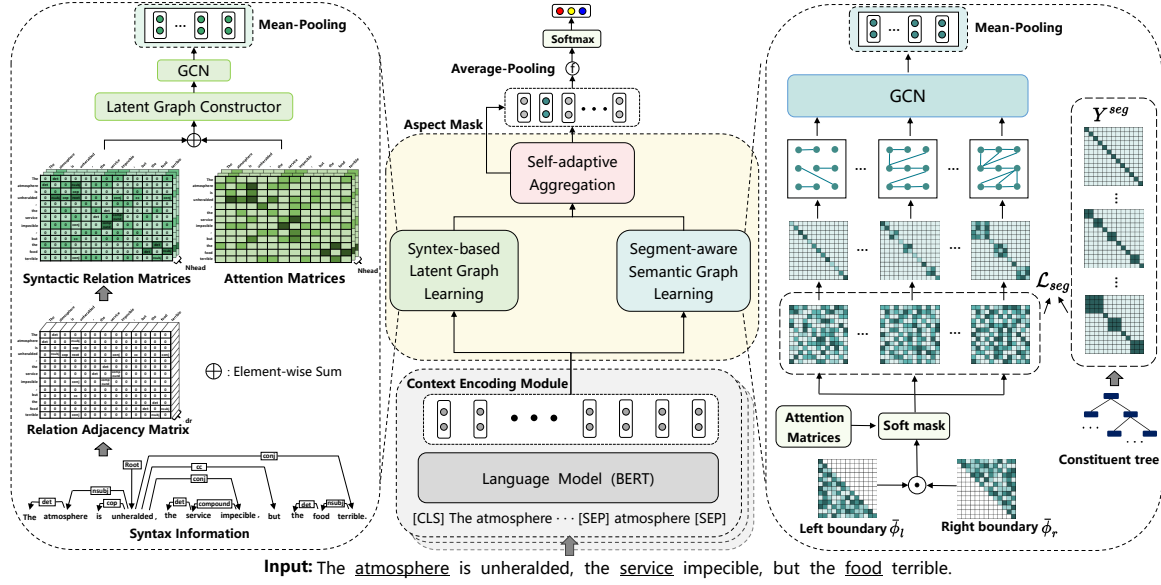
Mean-Pooling

GCN

Latent Graph Constructor

Syntactic Relation Matrices

Attention Matrices

Nhead

Relation Adjacency Matrix

dr

$\oplus$ : Element-wise Sum

Root

conj

cc

conj

nsubj

det

cop

det

compound

det

nsubj

The atmosphere is unheralded, the service impecible, but the food terrible.

Syntax Information

Softmax

Average-Pooling

Aspect Mask

Self-adaptive Aggregation

Syntex-based Latent Graph Learning

Segment-aware Semantic Graph Learning

Context Encoding Module

Language Model (BERT)

[CLS] The atmosphere $\cdots$ [SEP] atmosphere [SEP]

Mean-Pooling

GCN

$Y^{seg}$

$\mathcal{L}_{seg}$

Attention Matrices

Soft mask

Constituent tree

Left boundary $\vec{\phi}_l$

Right boundary $\vec{\phi}_r$

Input: The atmosphere is unheralded, the service impecible, but the food terrible.